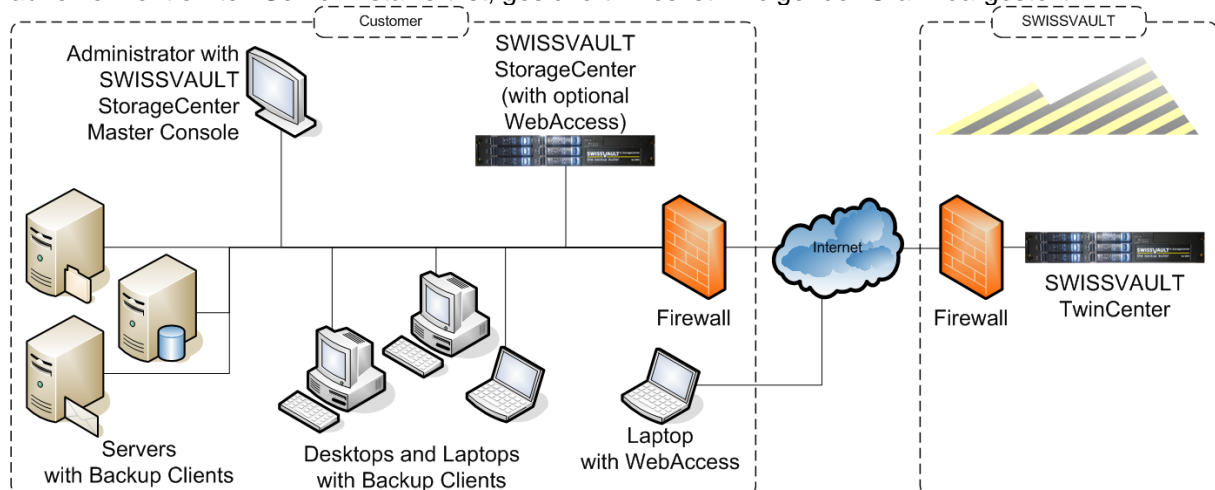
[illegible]

Customer

Administrator with SWISSVAULT StorageCenter Master Console

SWISSVAULT StorageCenter (with optional WebAccess)

Firewall

Internet

Servers with Backup Clients

Desktops and Laptops with Backup Clients

Laptop with WebAccess

SWISSVAULT

Firewall

SWISSVAULT TwinCenter